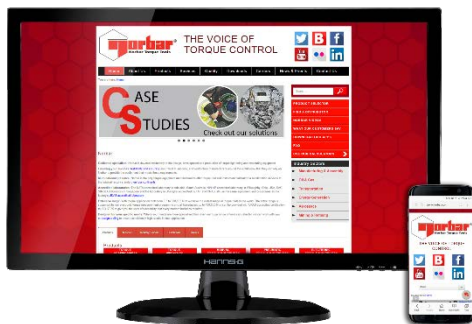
Norbar

THE VOICE OF TORQUE CONTROL

CASE STUDIES

Check out our solutions

PRODUCT SELECTOR

WHAT CAN NORBAR DO FOR YOU

Manufacturing & Assembly

Oil & Gas

Transportation

Power Generation

Aerospace

Mining & Tunnelling

HANNS·G

Norbar